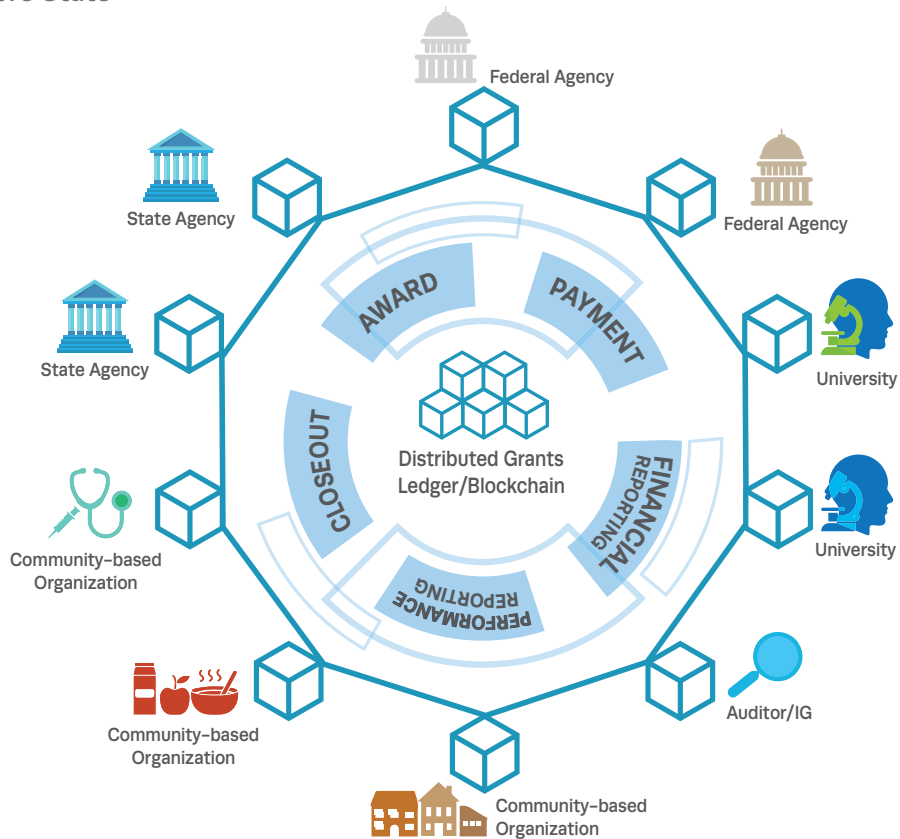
Federal Agency

State Agency

Federal Agency

State Agency

University

AWARD

PAYMENT

CLOSEOUT

Distributed Grants Ledger/Blockchain

FINANCIAL REPORTING

University

Community-based Organization

PERFORMANCE REPORTING

Community-based Organization

Auditor/IG

Community-based Organization